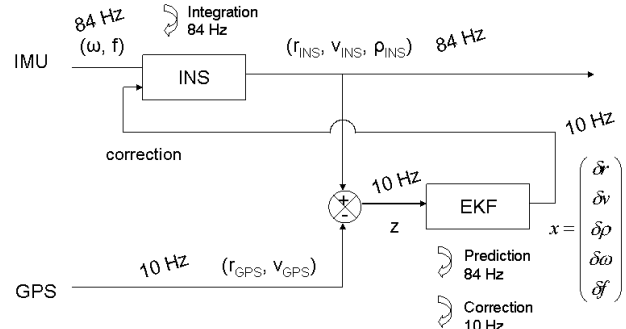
84 Hz
(ω, f)

Integration
84 Hz

IMU

INS

$(r_{INS}, v_{INS}, \rho_{INS})$ 84 Hz

10 Hz

correction

+
-

10 Hz

EKF

z

$x = \begin{pmatrix} \delta r \\ \delta v \\ \delta \rho \\ \delta \omega \\ \delta f \end{pmatrix}$

10 Hz $(r_{GPS}, v_{GPS})$

GPS

Prediction
84 Hz

Correction
10 Hz